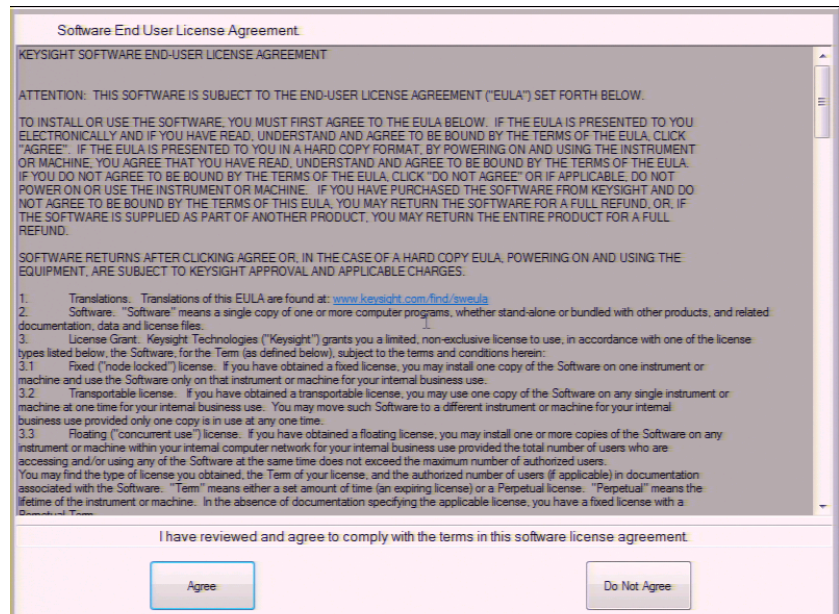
Software End User License Agreement

KEYSIGHT SOFTWARE END-USER LICENSE AGREEMENT

ATTENTION: THIS SOFTWARE IS SUBJECT TO THE END-USER LICENSE AGREEMENT ("EULA") SET FORTH BELOW.

TO INSTALL OR USE THE SOFTWARE, YOU MUST FIRST AGREE TO THE EULA BELOW. IF THE EULA IS PRESENTED TO YOU ELECTRONICALLY AND IF YOU HAVE READ, UNDERSTAND AND AGREE TO BE BOUND BY THE TERMS OF THE EULA, CLICK "AGREE". IF THE EULA IS PRESENTED TO YOU IN A HARD COPY FORMAT, BY POWERING ON AND USING THE INSTRUMENT OR MACHINE, YOU AGREE THAT YOU HAVE READ, UNDERSTAND AND AGREE TO BE BOUND BY THE TERMS OF THE EULA. IF YOU DO NOT AGREE TO BE BOUND BY THE TERMS OF THE EULA, CLICK "DO NOT AGREE" OR IF APPLICABLE, DO NOT POWER ON OR USE THE INSTRUMENT OR MACHINE. IF YOU HAVE PURCHASED THE SOFTWARE FROM KEYSIGHT AND DO NOT AGREE TO BE BOUND BY THE TERMS OF THIS EULA, YOU MAY RETURN THE SOFTWARE FOR A FULL REFUND, OR, IF THE SOFTWARE IS SUPPLIED AS PART OF ANOTHER PRODUCT, YOU MAY RETURN THE ENTIRE PRODUCT FOR A FULL REFUND.

SOFTWARE RETURNS AFTER CLICKING AGREE OR, IN THE CASE OF A HARD COPY EULA, POWERING ON AND USING THE EQUIPMENT, ARE SUBJECT TO KEYSIGHT APPROVAL AND APPLICABLE CHARGES.

1. Translations. Translations of this EULA are found at: www.keysight.com/find/sweula
2. Software. "Software" means a single copy of one or more computer programs, whether stand-alone or bundled with other products, and related documentation, data and license files.
3. License Grant. Keysight Technologies ("Keysight") grants you a limited, non-exclusive license to use, in accordance with one of the license types listed below, the Software, for the Term (as defined below), subject to the terms and conditions herein:
3.1 Fixed ("node locked") license. If you have obtained a fixed license, you may install one copy of the Software on one instrument or machine and use the Software only on that instrument or machine for your internal business use.
3.2 Transportable license. If you have obtained a transportable license, you may use one copy of the Software on any single instrument or machine at one time for your internal business use. You may move such Software to a different instrument or machine for your internal business use provided only one copy is in use at any one time.
3.3 Floating ("concurrent use") license. If you have obtained a floating license, you may install one or more copies of the Software on any instrument or machine within your internal computer network for your internal business use provided the total number of users who are accessing and/or using any of the Software at the same time does not exceed the maximum number of authorized users.
You may find the type of license you obtained, the Term of your license, and the authorized number of users (if applicable) in documentation associated with the Software. "Term" means either a set amount of time (an expiring license) or a Perpetual license. "Perpetual" means the lifetime of the instrument or machine. In the absence of documentation specifying the applicable license, you have a fixed license with a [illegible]

I have reviewed and agree to comply with the terms in this software license agreement.

Agree

Do Not Agree